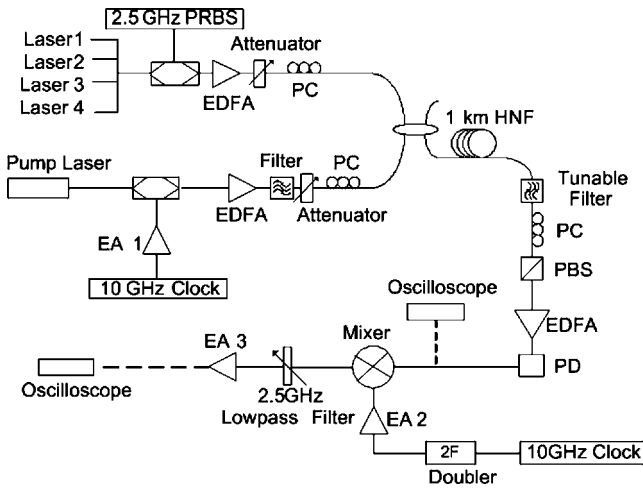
2.5 GHz PRBS
Laser1
Laser2
Laser 3
Laser 4
Attenuator
EDFA
PC
1 km HNF
Pump Laser
Filter
PC
EDFA
Attenuator
Tunable Filter
EA 1
10 GHz Clock
PC
PBS
Oscilloscope
EDFA
Mixer
EA 3
PD
Oscilloscope
2.5GHz
Lowpass Filter
EA 2
2F
10GHz Clock
Doubler